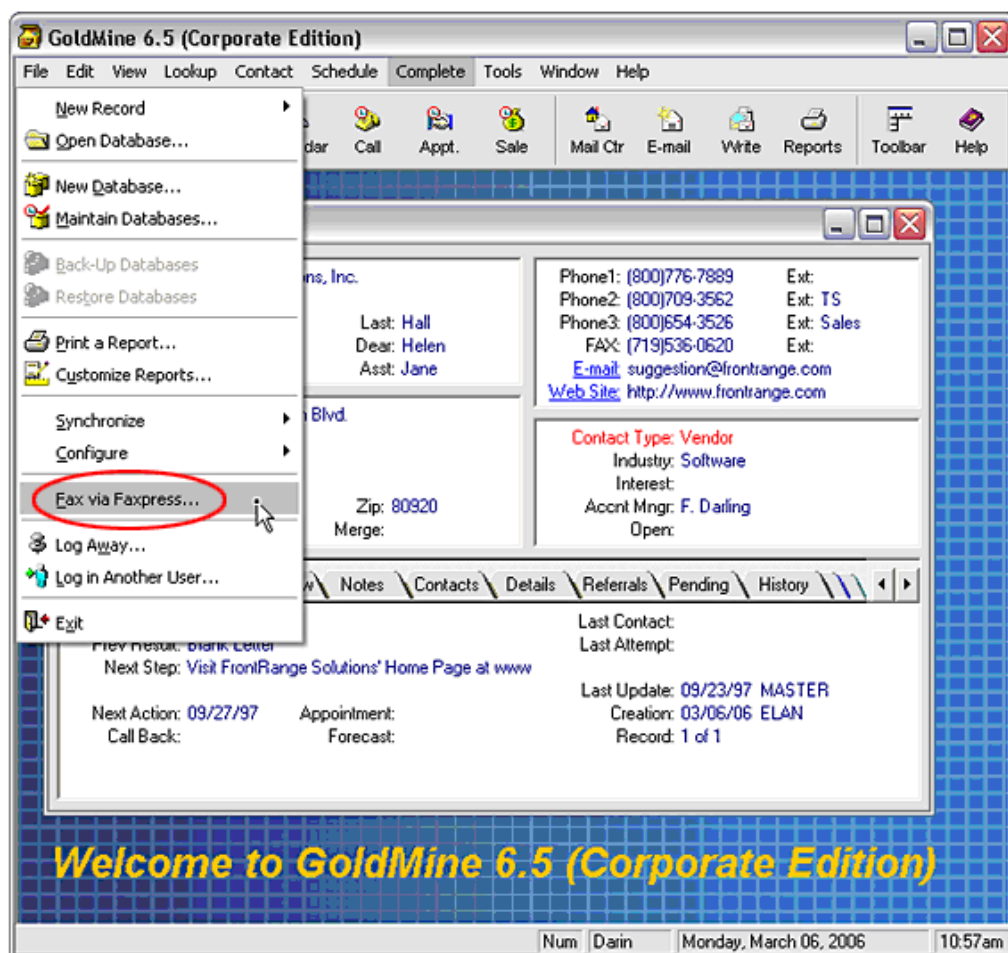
GoldMine 6.5 (Corporate Edition)

File Edit View Lookup Contact Schedule Complete Tools Window Help

New Record
Open Database...
New Database...
Maintain Databases...
Back-Up Databases
Restore Databases
Print a Report...
Customize Reports...
Synchronize
Configure
Fax via Faxpress...
Log Away...
Log in Another User...
Exit

dar Call Appt. Sale Mail Ctr E-mail Write Reports Toolbar Help

ons, Inc.
Last: Hall
Dear: Helen
Asst: Jane

Phone1: (800)776-7889 Ext:
Phone2: (800)709-3562 Ext: TS
Phone3: (800)654-3526 Ext: Sales
FAX: (719)536-0620 Ext:
E-mail: suggestion@frontrange.com
Web Site: http://www.frontrange.com

n Blvd.
Zip: 80920
Merge:

Contact Type: Vendor
Industry: Software
Interest:
Accnt Mngr: F. Darling
Open:

w Notes Contacts Details Referrals Pending History

Prev Result: Blank Letter
Next Step: Visit FrontRange Solutions' Home Page at www
Next Action: 09/27/97 Appointment:
Call Back: Forecast:

Last Contact:
Last Attempt:
Last Update: 09/23/97 MASTER
Creation: 03/06/06 ELAN
Record: 1 of 1

Welcome to GoldMine 6.5 (Corporate Edition)

Num Darin Monday, March 06, 2006 10:57am